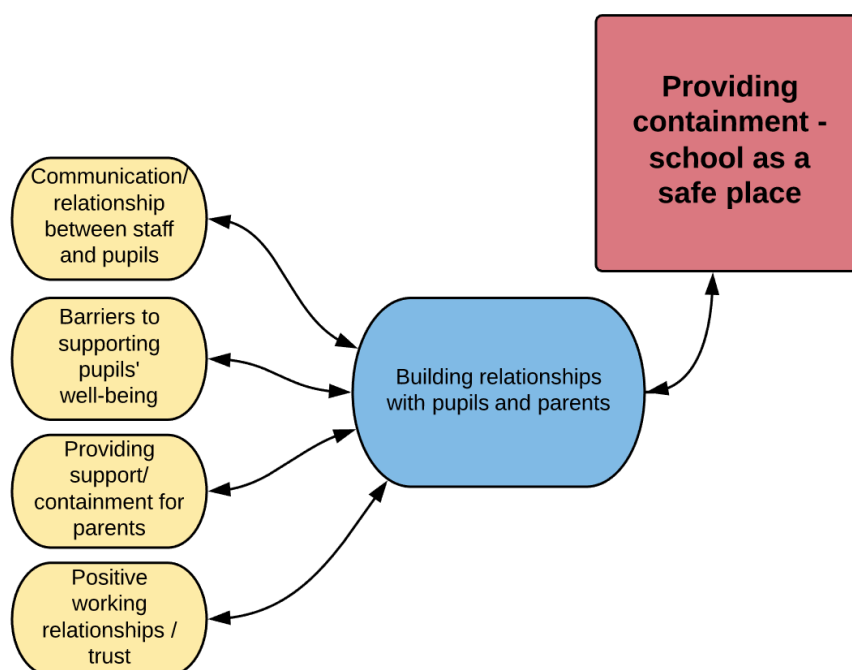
Providing containment - school as a safe place

Communication/ relationship between staff and pupils

Barriers to supporting pupils' well-being

Providing support/ containment for parents

Positive working relationships / trust

Building relationships with pupils and parents